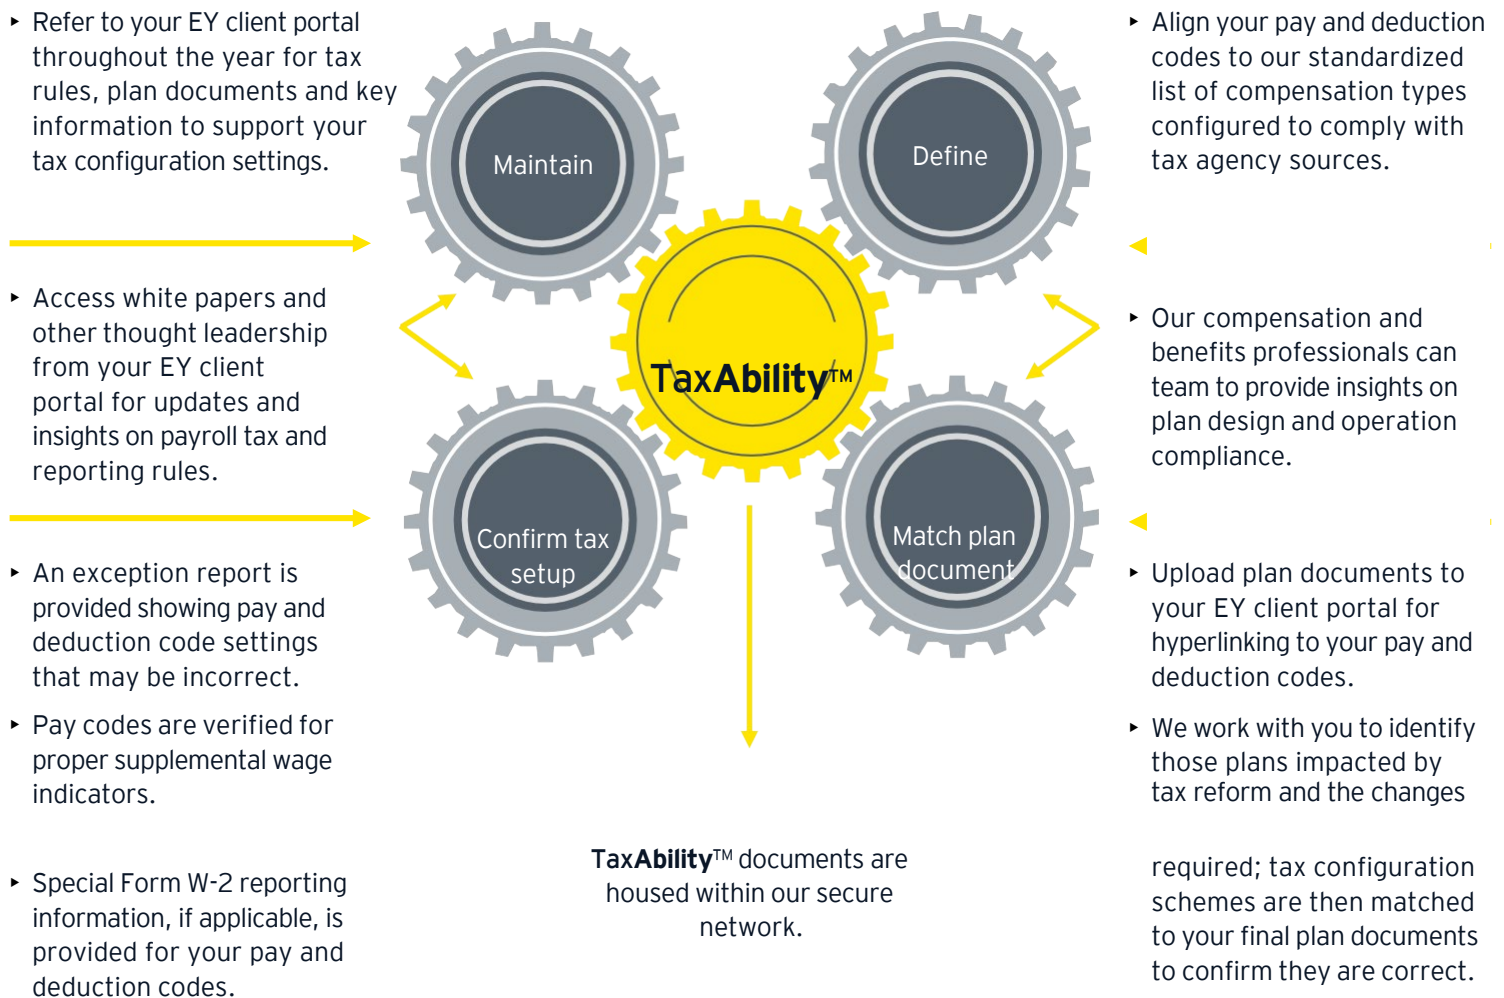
‣ Refer to your EY client portal throughout the year for tax rules, plan documents and key information to support your tax configuration settings.

‣ Access white papers and other thought leadership from your EY client portal for updates and insights on payroll tax and reporting rules.

‣ An exception report is provided showing pay and deduction code settings that may be incorrect.

‣ Pay codes are verified for proper supplemental wage indicators.

‣ Special Form W-2 reporting information, if applicable, is provided for your pay and deduction codes.

Maintain

Define

TaxAbility™

Confirm tax setup

Match plan document

TaxAbility™ documents are housed within our secure network.

‣ Align your pay and deduction codes to our standardized list of compensation types configured to comply with tax agency sources.

‣ Our compensation and benefits professionals can team to provide insights on plan design and operation compliance.

‣ Upload plan documents to your EY client portal for hyperlinking to your pay and deduction codes.

‣ We work with you to identify those plans impacted by tax reform and the changes

required; tax configuration schemes are then matched to your final plan documents to confirm they are correct.